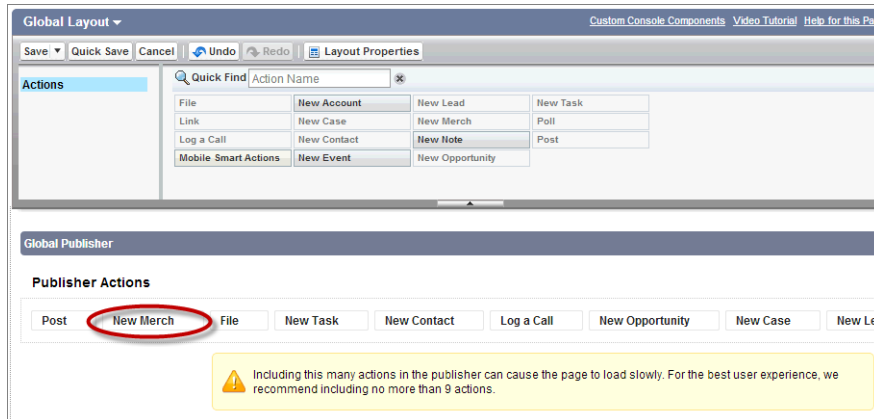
Global Layout

Custom Console Components Video Tutorial Help for this Pa

Save ▼ Quick Save Cancel Undo Redo Layout Properties

Actions

Quick Find Action Name

| File | New Account | New Lead | New Task |
|---|---|---|---|
| Link | New Case | New Merch | Poll |
| Log a Call | New Contact | New Note | Post |
| Mobile Smart Actions | New Event | New Opportunity | |

Global Publisher

Publisher Actions

Post New Merch File New Task New Contact Log a Call New Opportunity New Case New Le

Including this many actions in the publisher can cause the page to load slowly. For the best user experience, we recommend including no more than 9 actions.